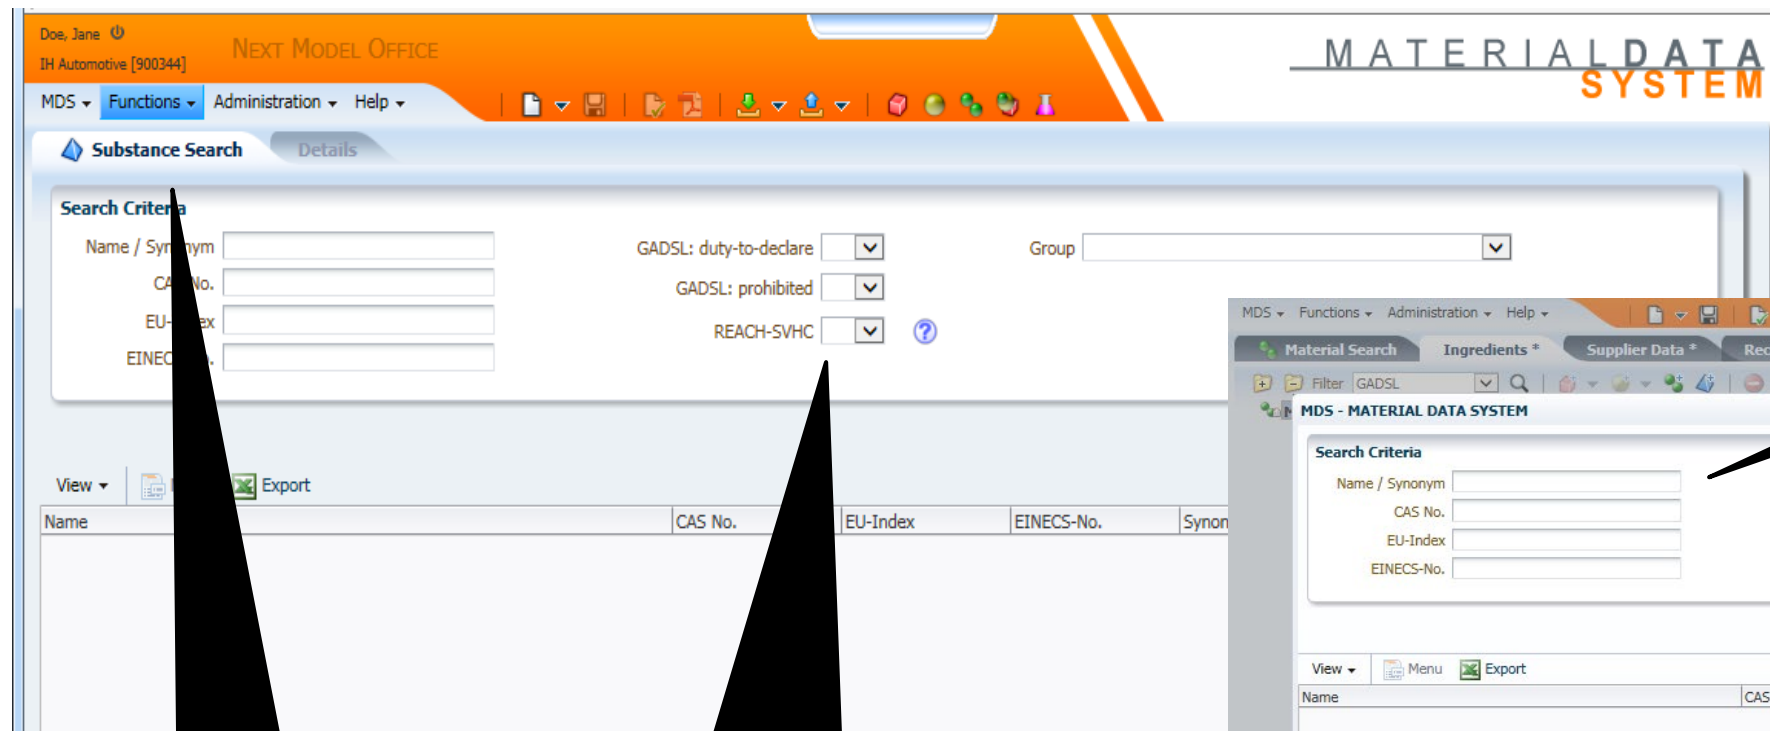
Doe, Jane
IH Automotive [900344]
Next Model Office
MATERIALDATA SYSTEM
MDS Functions Administration Help
Substance Search Details
Search Criteria
Name / Syn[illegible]ym
CA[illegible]No.
EU-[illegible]ex
EINEC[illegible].
GADSL: duty-to-declare
GADSL: prohibited
REACH-SVHC
Group
View Export
| Name | CAS No. | EU-Index | EINECS-No. | Synon |
|---|---|---|---|---|

MDS Functions Administration Help
Material Search Ingredients * Supplier Data * Rec
Filter GADSL
MDS - MATERIAL DATA SYSTEM
Search Criteria
Name / Synonym
CAS No.
EU-Index
EINECS-No.
View Menu Export
| Name | CAS |
|---|---|